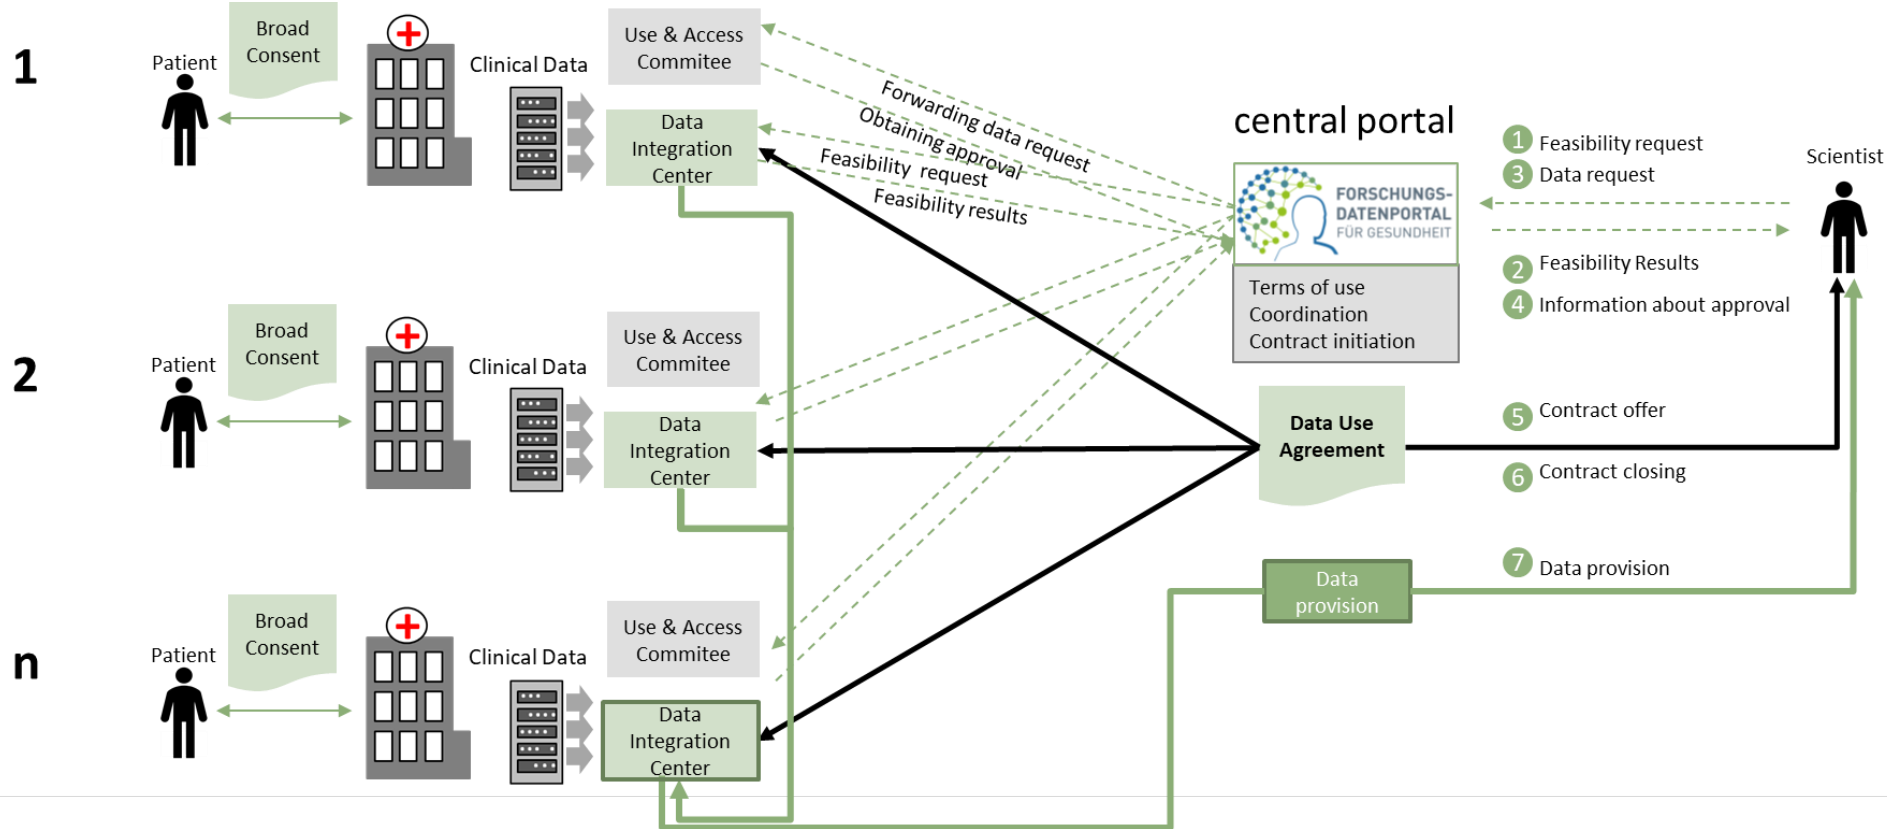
1

Patient

Broad Consent

Clinical Data

Use & Access Commitee

Data Integration Center

Forwarding data request

Obtaining approval

Feasibility request

Feasibility results

central portal

FORSCHUNGS-DATENPORTAL FÜR GESUNDHEIT

Terms of use
Coordination
Contract initiation

1 Feasibility request
3 Data request

Scientist

2 Feasibility Results
4 Information about approval

2

Patient

Broad Consent

Clinical Data

Use & Access Commitee

Data Integration Center

Data Use Agreement

5 Contract offer

6 Contract closing

n

Patient

Broad Consent

Clinical Data

Use & Access Commitee

Data Integration Center

Data provision

7 Data provision